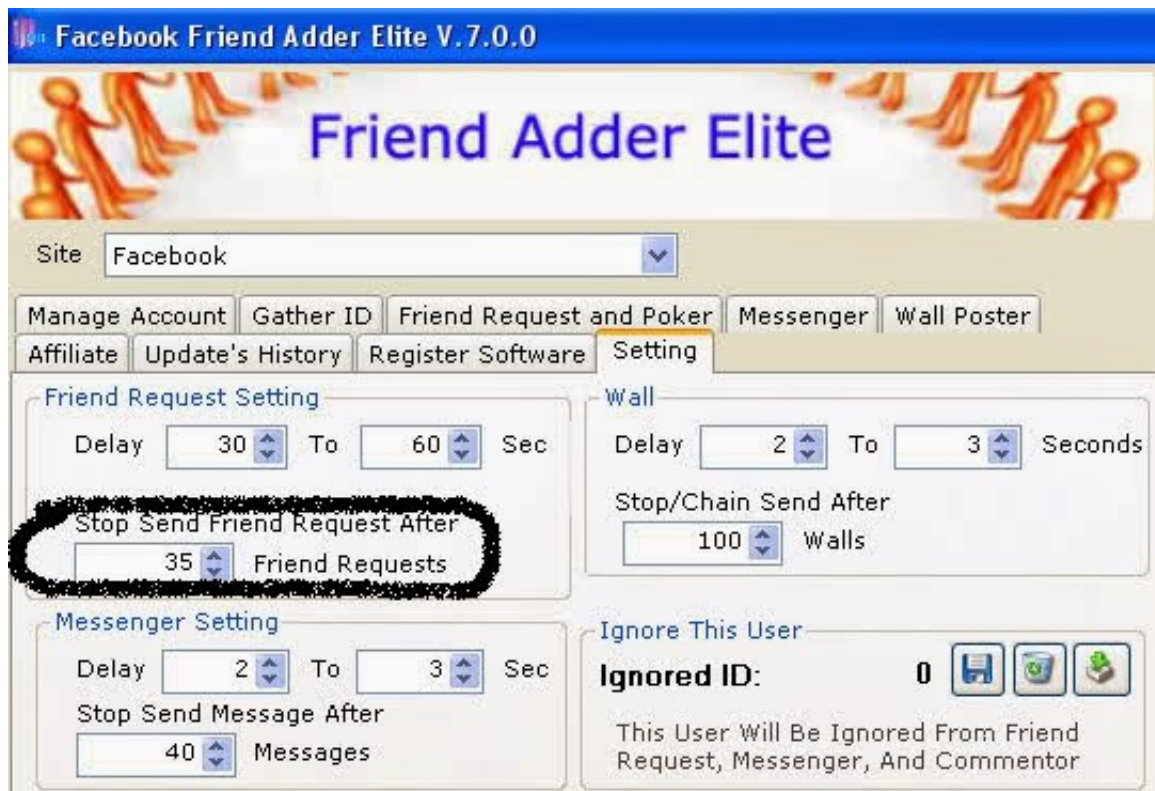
Facebook Friend Adder Elite V.7.0.0

Friend Adder Elite

Site Facebook

Manage Account | Gather ID | Friend Request and Poker | Messenger | Wall Poster

Affiliate | Update's History | Register Software | Setting

Friend Request Setting

Delay 30 To 60 Sec

Stop Send Friend Request After

35 Friend Requests

Wall

Delay 2 To 3 Seconds

Stop/Chain Send After

100 Walls

Messenger Setting

Delay 2 To 3 Sec

Stop Send Message After

40 Messages

Ignore This User

Ignored ID: 0

This User Will Be Ignored From Friend Request, Messenger, And Commentor